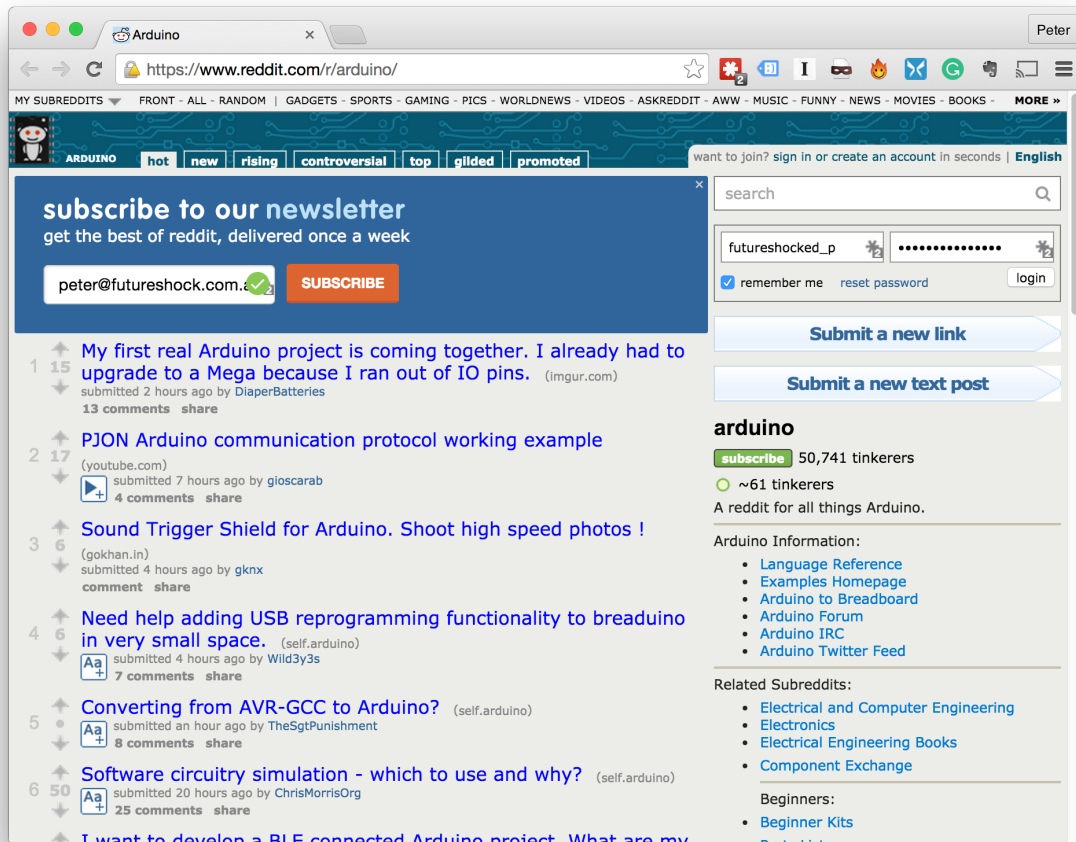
Arduino ×

Peter

https://www.reddit.com/r/arduino/

MY SUBREDDITS FRONT - ALL - RANDOM | GADGETS - SPORTS - GAMING - PICS - WORLDNEWS - VIDEOS - ASKREDDIT - AWW - MUSIC - FUNNY - NEWS - MOVIES - BOOKS - MORE »

ARDUINO hot new rising controversial top gilded promoted

want to join? sign in or create an account in seconds | English

subscribe to our newsletter
get the best of reddit, delivered once a week

peter@futureshock.com.a

SUBSCRIBE

search

futureshocked_p

remember me reset password login

Submit a new link

Submit a new text post

1 15 My first real Arduino project is coming together. I already had to upgrade to a Mega because I ran out of IO pins. (imgur.com)
submitted 2 hours ago by DiaperBatteries
13 comments share

2 17 PJON Arduino communication protocol working example (youtube.com)
submitted 7 hours ago by gioscarab
4 comments share

3 6 Sound Trigger Shield for Arduino. Shoot high speed photos ! (gokhan.in)
submitted 4 hours ago by gknx
comment share

4 6 Need help adding USB reprogramming functionality to breaduino in very small space. (self.arduino)
submitted 4 hours ago by Wild3y3s
7 comments share

5 Converting from AVR-GCC to Arduino? (self.arduino)
submitted an hour ago by TheSgtPunishment
8 comments share

6 50 Software circuitry simulation - which to use and why? (self.arduino)
submitted 20 hours ago by ChrisMorrisOrg
25 comments share

arduino
subscribe 50,741 tinkerers
~61 tinkerers
A reddit for all things Arduino.

Arduino Information:
• Language Reference
• Examples Homepage
• Arduino to Breadboard
• Arduino Forum
• Arduino IRC
• Arduino Twitter Feed

Related Subreddits:
• Electrical and Computer Engineering
• Electronics
• Electrical Engineering Books
• Component Exchange

Beginners:
• Beginner Kits